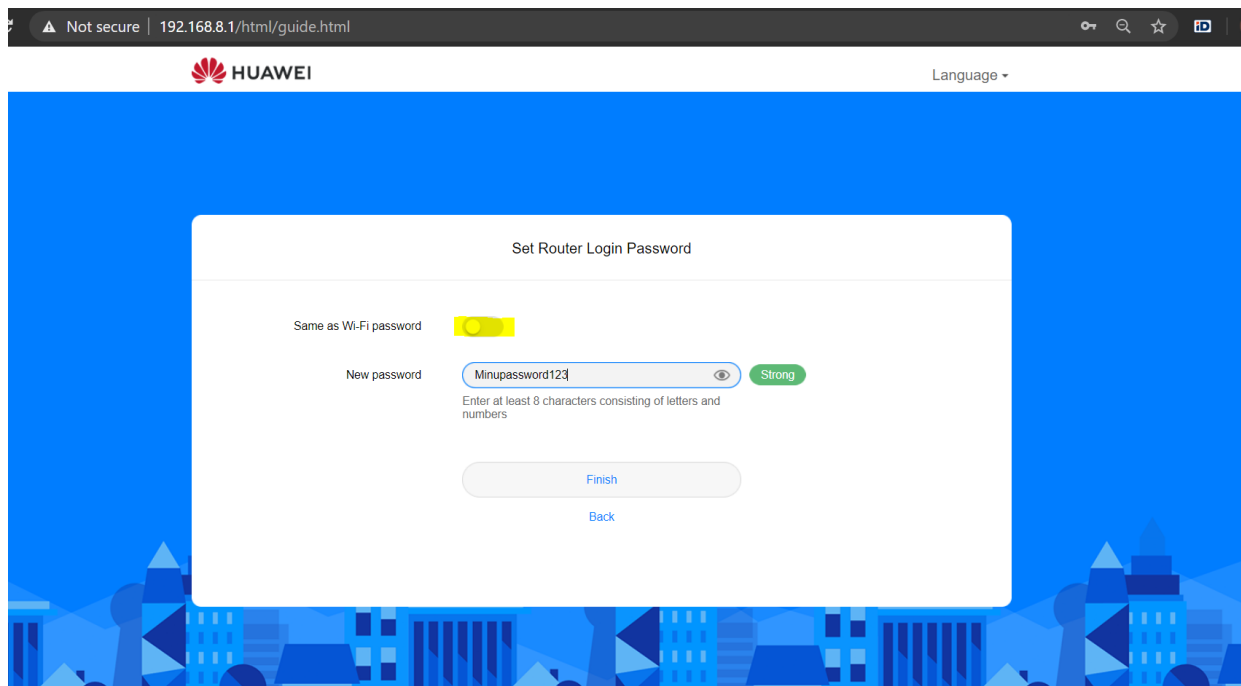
Not secure | 192.168.8.1/html/guide.html

HUAWEI

Language

Set Router Login Password

Same as Wi-Fi password

New password

Minupassword123

Strong

Enter at least 8 characters consisting of letters and numbers

Finish

Back